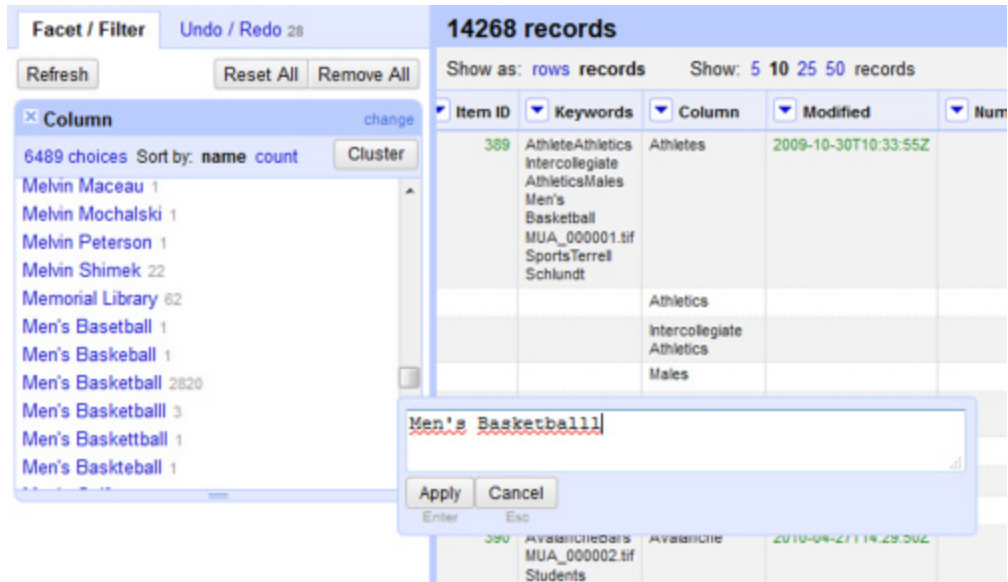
Facet / Filter Undo / Redo 28

Refresh Reset All Remove All

Column change

6489 choices Sort by: name count Cluster

Melvin Maceau 1
Melvin Mochalski 1
Melvin Peterson 1
Melvin Shimek 22
Memorial Library 62
Men's Basetball 1
Men's Baskeball 1
Men's Basketball 2820
Men's Basketballl 3
Men's Baskettball 1
Men's Baskteball 1

14268 records

Show as: rows records Show: 5 10 25 50 records

| Item ID | Keywords | Column | Modified | Num |
|---|---|---|---|---|
| 389 | AthleteAthletics Intercollegiate AthleticsMales Men's Basketball MUA_000001.tif SportsTerrell Schlundt | Athletes | 2009-10-30T10:33:55Z | |
| | | Athletics | | |
| | | Intercollegiate Athletics | | |
| | | Males | | |
| 390 | AvalancheBars MUA_000002.tif Students | Avalanche | 2010-04-27T14:29:50Z | |

Men's Basketballl

Apply Cancel
Enter Esc